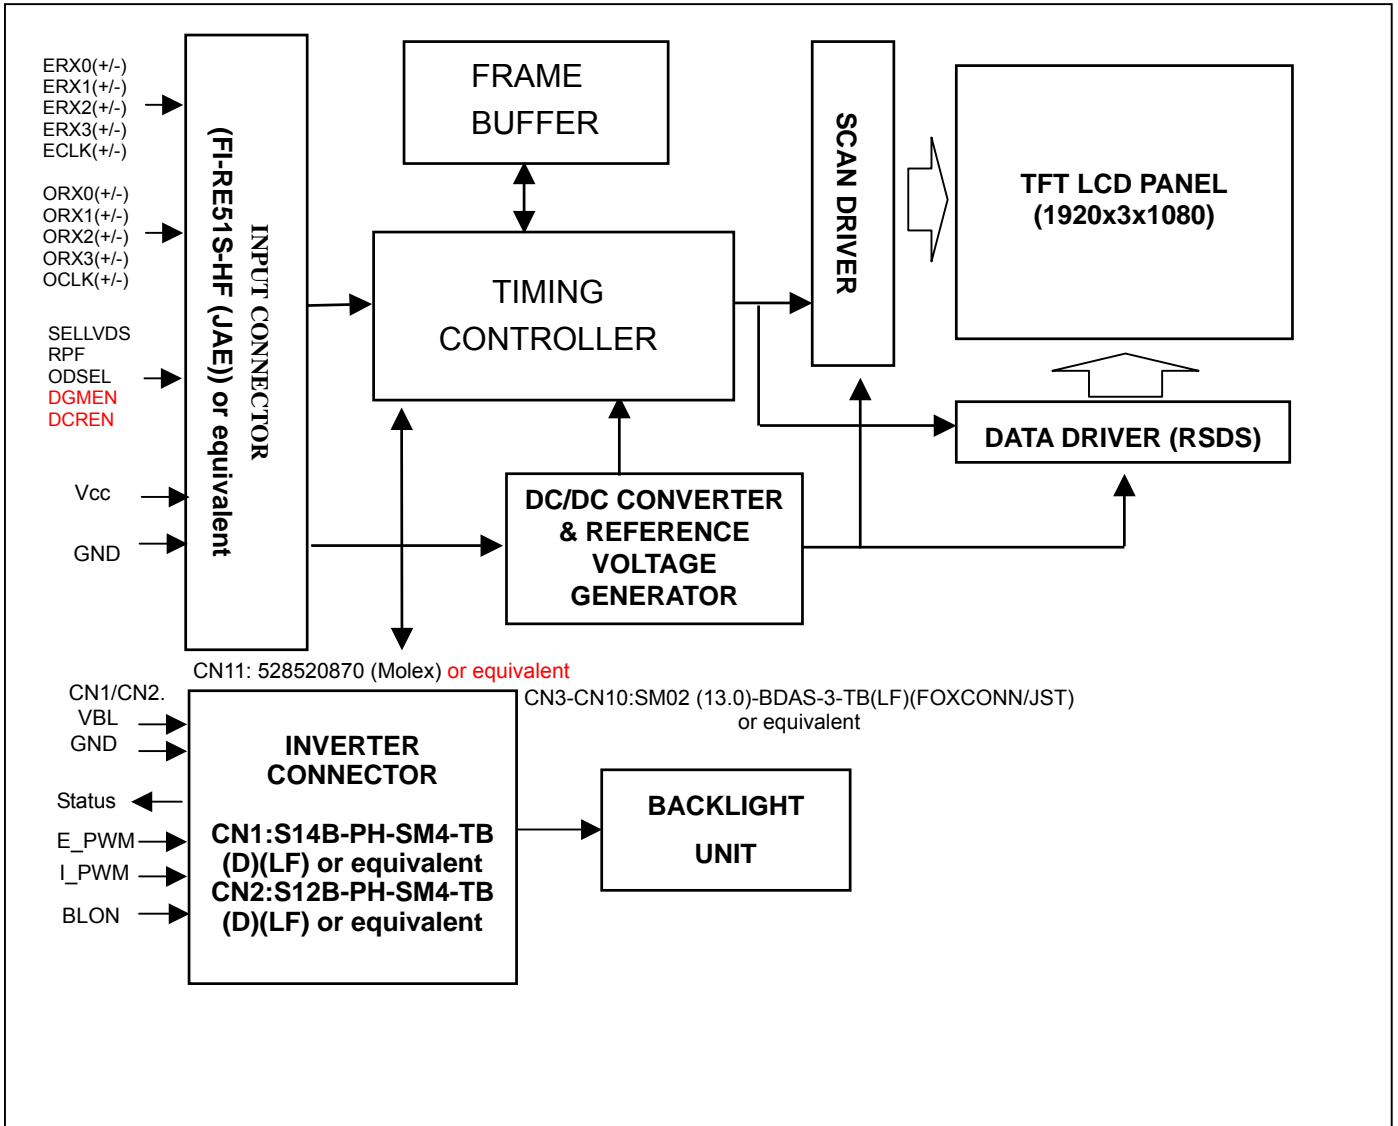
ERX0(+/-)
ERX1(+/-)
ERX2(+/-)
ERX3(+/-)
ECLK(+/-)

ORX0(+/-)
ORX1(+/-)
ORX2(+/-)
ORX3(+/-)
OCLK(+/-)

SELLVDS
RPF
ODSEL
DGMEN
DCREN

Vcc

GND

INPUT CONNECTOR
(FI-RE51S-HF (JAE)) or equivalent

FRAME
BUFFER

TIMING
CONTROLLER

SCAN DRIVER

TFT LCD PANEL
(1920x3x1080)

DATA DRIVER (RSDS)

DC/DC CONVERTER
& REFERENCE
VOLTAGE
GENERATOR

CN11: 528520870 (Molex) or equivalent

CN3-CN10:SM02 (13.0)-BDAS-3-TB(LF)(FOXCONN/JST)
or equivalent

CN1/CN2.
VBL
GND

Status

E_PWM
I_PWM
BLON

INVERTER
CONNECTOR

CN1:S14B-PH-SM4-TB
(D)(LF) or equivalent
CN2:S12B-PH-SM4-TB
(D)(LF) or equivalent

BACKLIGHT
UNIT